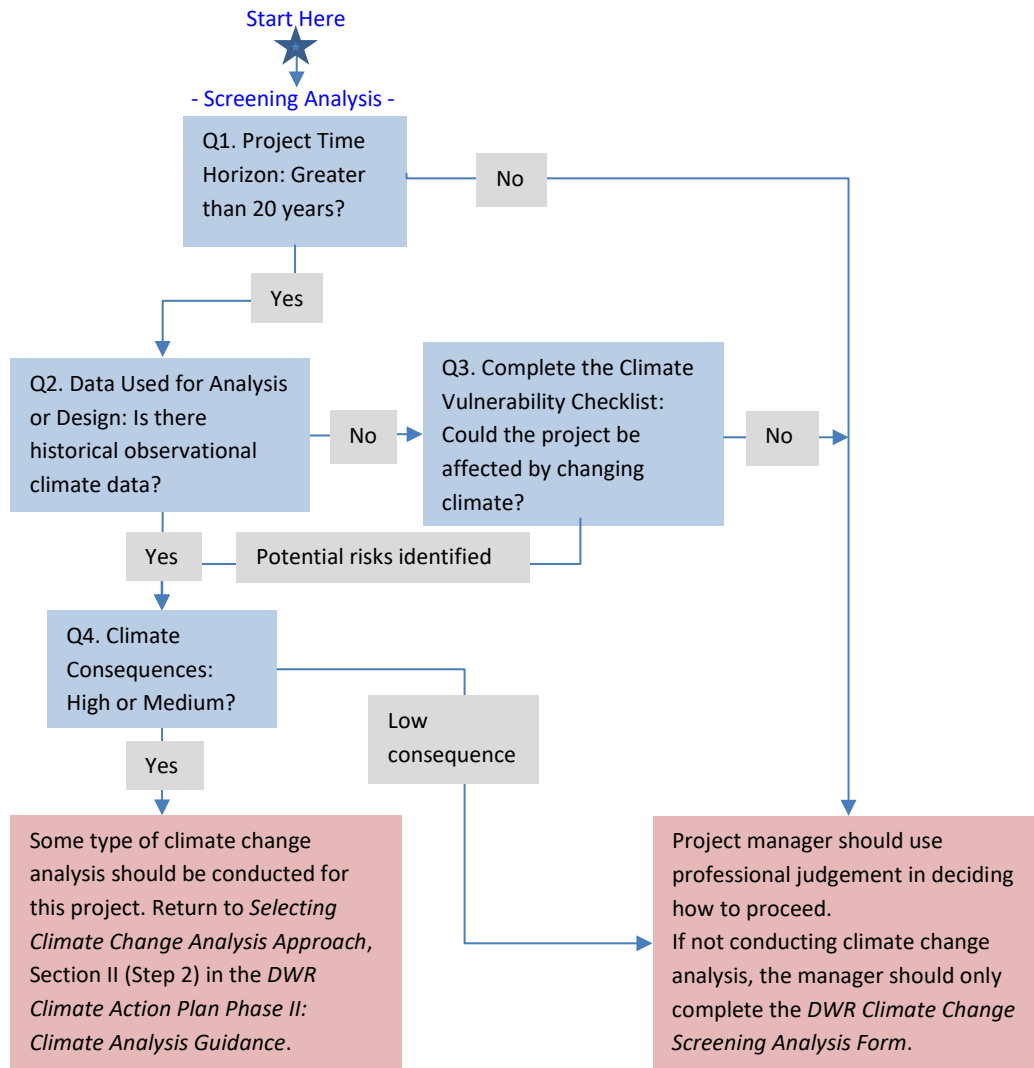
Start Here

- Screening Analysis -

Q1. Project Time Horizon: Greater than 20 years?

No

Yes

Q2. Data Used for Analysis or Design: Is there historical observational climate data?

No

Q3. Complete the Climate Vulnerability Checklist: Could the project be affected by changing climate?

No

Yes

Potential risks identified

Q4. Climate Consequences: High or Medium?

Low consequence

Yes

Some type of climate change analysis should be conducted for this project. Return to *Selecting Climate Change Analysis Approach*, Section II (Step 2) in the *DWR Climate Action Plan Phase II: Climate Analysis Guidance*.

Project manager should use professional judgement in deciding how to proceed.
If not conducting climate change analysis, the manager should only complete the *DWR Climate Change Screening Analysis Form*.